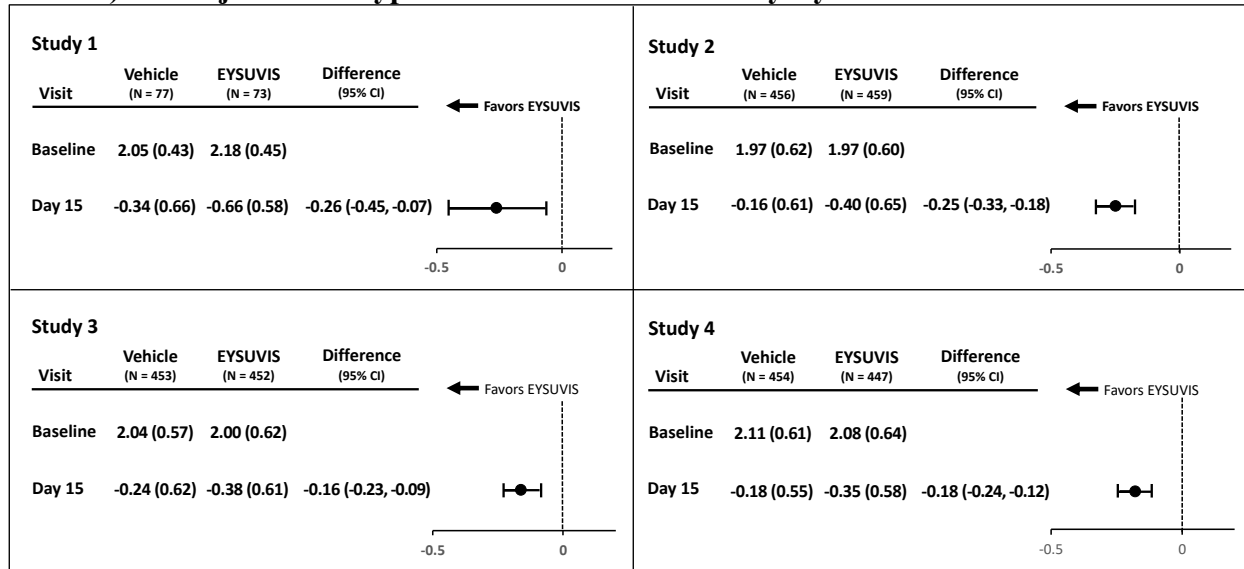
Study 1

| Visit | Vehicle (N = 77) | EYSUVIS (N = 73) | Difference (95% CI) |
|---|---|---|---|
| Baseline | 2.05 (0.43) | 2.18 (0.45) | |
| Day 15 | -0.34 (0.66) | -0.66 (0.58) | -0.26 (-0.45, -0.07) |

Favors EYSUVIS

-0.5 0

Study 2

| Visit | Vehicle (N = 456) | EYSUVIS (N = 459) | Difference (95% CI) |
|---|---|---|---|
| Baseline | 1.97 (0.62) | 1.97 (0.60) | |
| Day 15 | -0.16 (0.61) | -0.40 (0.65) | -0.25 (-0.33, -0.18) |

Favors EYSUVIS

-0.5 0

Study 3

| Visit | Vehicle (N = 453) | EYSUVIS (N = 452) | Difference (95% CI) |
|---|---|---|---|
| Baseline | 2.04 (0.57) | 2.00 (0.62) | |
| Day 15 | -0.24 (0.62) | -0.38 (0.61) | -0.16 (-0.23, -0.09) |

Favors EYSUVIS

-0.5 0

Study 4

| Visit | Vehicle (N = 454) | EYSUVIS (N = 447) | Difference (95% CI) |
|---|---|---|---|
| Baseline | 2.11 (0.61) | 2.08 (0.64) | |
| Day 15 | -0.18 (0.55) | -0.35 (0.58) | -0.18 (-0.24, -0.12) |

Favors EYSUVIS

-0.5 0